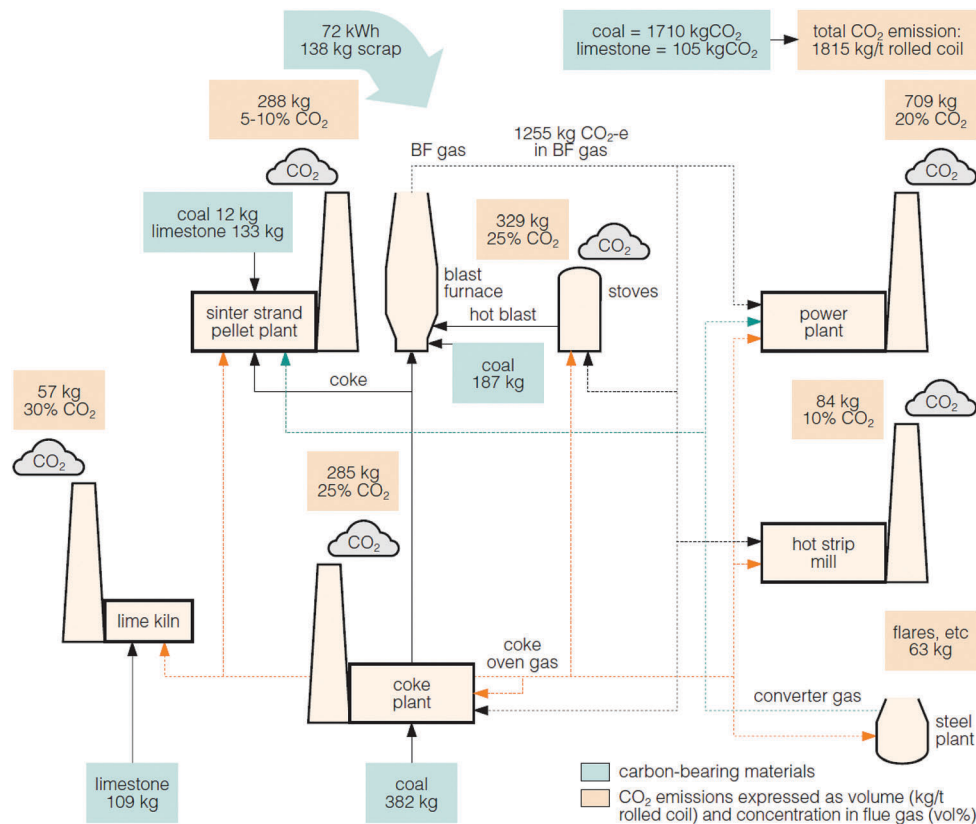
72 kWh
138 kg scrap

coal = 1710 kgCO$_2$
limestone = 105 kgCO$_2$

total CO$_2$ emission:
1815 kg/t rolled coil

288 kg
5-10% CO$_2$

709 kg
20% CO$_2$

1255 kg CO$_2$-e
in BF gas

BF gas

CO$_2$

CO$_2$

coal 12 kg
limestone 133 kg

329 kg
25% CO$_2$

CO$_2$

blast
furnace

stoves

sinter strand
pellet plant

hot blast

power
plant

coal
187 kg

coke

57 kg
30% CO$_2$

84 kg
10% CO$_2$

CO$_2$

CO$_2$

285 kg
25% CO$_2$

CO$_2$

hot strip
mill

lime kiln

flares, etc
63 kg

coke
oven gas

coke
plant

converter gas

steel
plant

limestone
109 kg

coal
382 kg

carbon-bearing materials

CO$_2$ emissions expressed as volume (kg/t rolled coil) and concentration in flue gas (vol%)